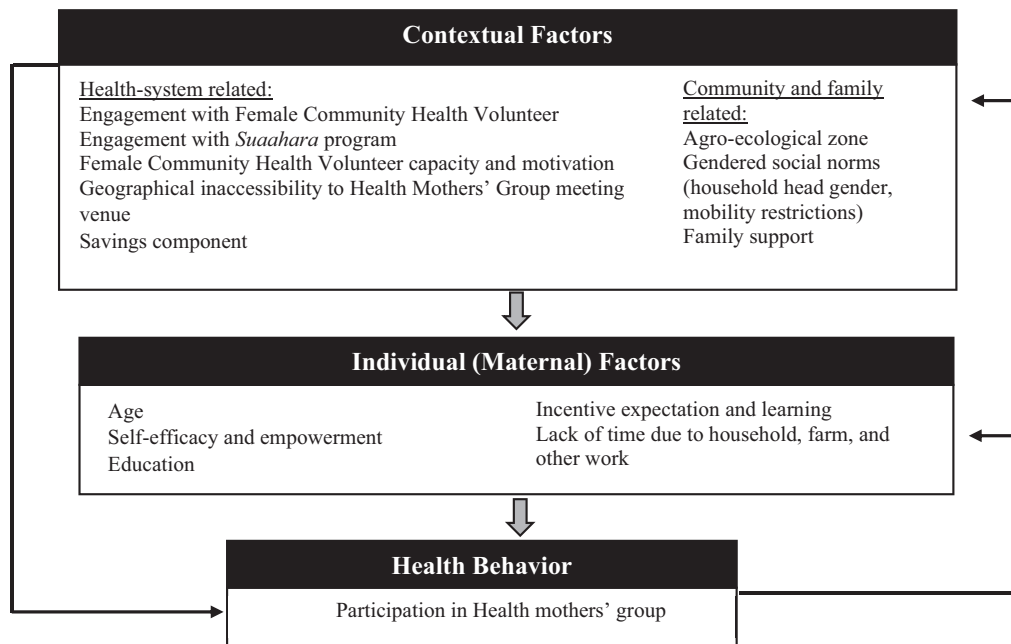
Contextual Factors

Health-system related:
Engagement with Female Community Health Volunteer
Engagement with Suaahara program
Female Community Health Volunteer capacity and motivation
Geographical inaccessibility to Health Mothers' Group meeting venue
Savings component

Community and family related:
Agro-ecological zone
Gendered social norms (household head gender, mobility restrictions)
Family support

Individual (Maternal) Factors

Age
Self-efficacy and empowerment
Education

Incentive expectation and learning
Lack of time due to household, farm, and other work

Health Behavior

Participation in Health mothers' group